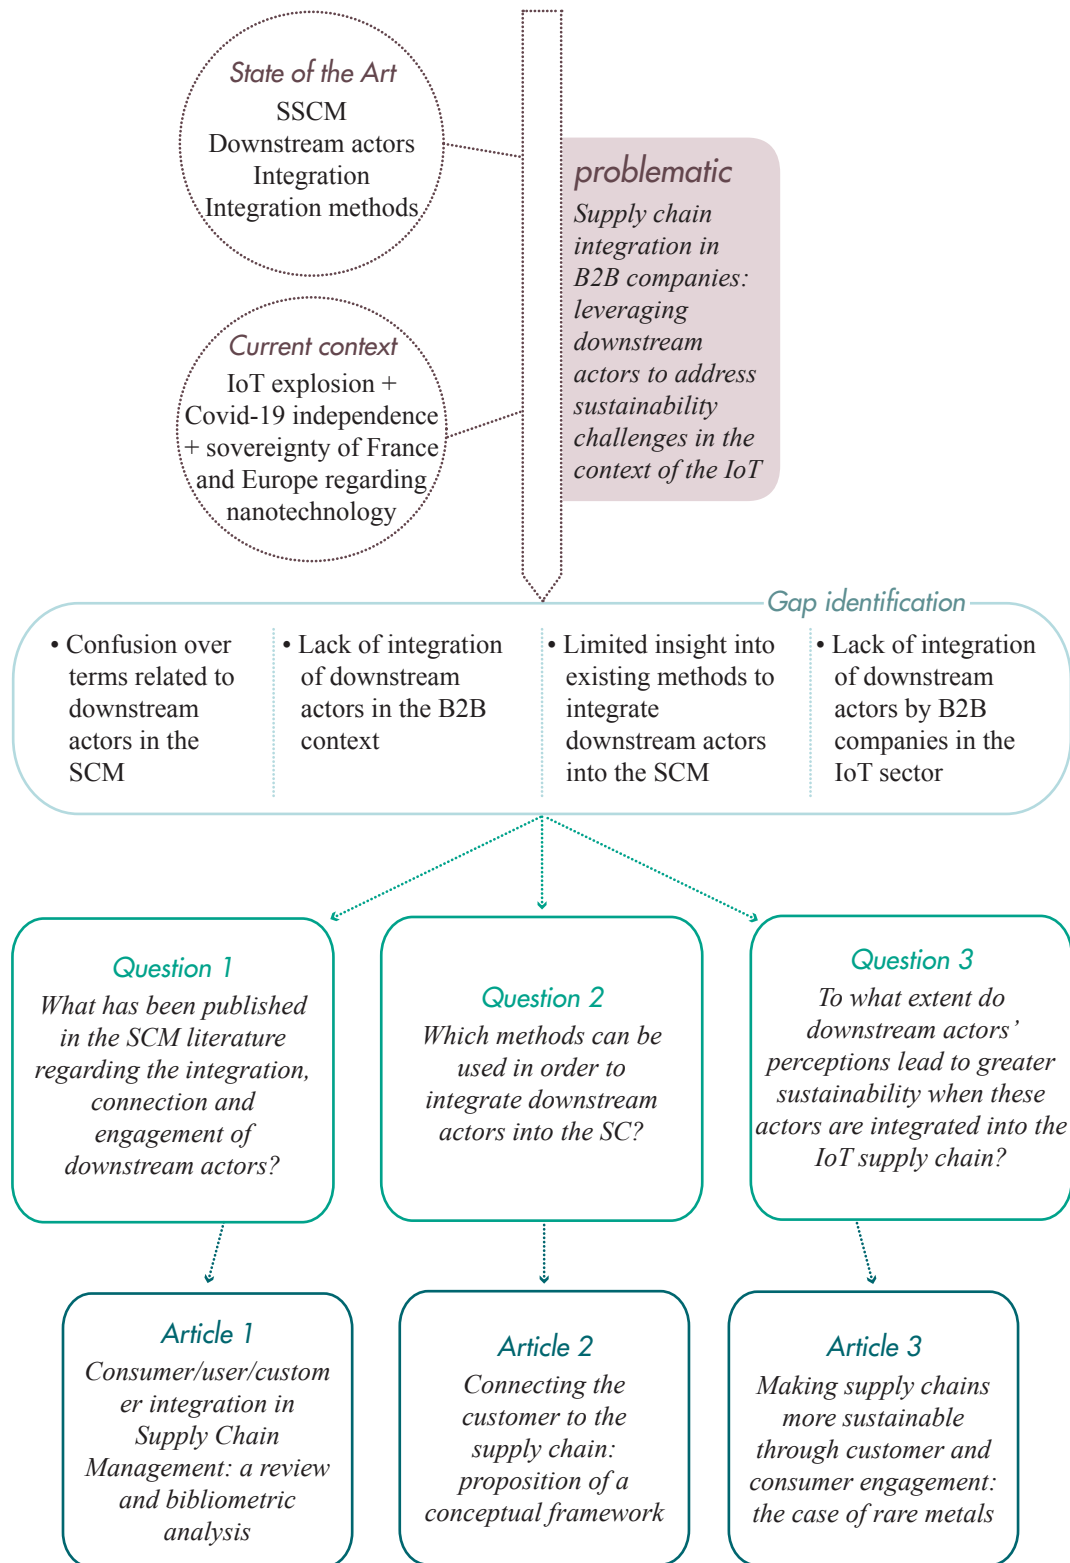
State of the Art
SSCM
Downstream actors
Integration
Integration methods

Current context
IoT explosion + Covid-19 independence + sovereignty of France and Europe regarding nanotechnology

problematic
Supply chain integration in B2B companies: leveraging downstream actors to address sustainability challenges in the context of the IoT

Gap identification

• Confusion over terms related to downstream actors in the SCM

• Lack of integration of downstream actors in the B2B context

• Limited insight into existing methods to integrate downstream actors into the SCM

• Lack of integration of downstream actors by B2B companies in the IoT sector

Question 1
What has been published in the SCM literature regarding the integration, connection and engagement of downstream actors?

Question 2
Which methods can be used in order to integrate downstream actors into the SC?

Question 3
To what extent do downstream actors' perceptions lead to greater sustainability when these actors are integrated into the IoT supply chain?

Article 1
Consumer/user/customer integration in Supply Chain Management: a review and bibliometric analysis

Article 2
Connecting the customer to the supply chain: proposition of a conceptual framework

Article 3
Making supply chains more sustainable through customer and consumer engagement: the case of rare metals